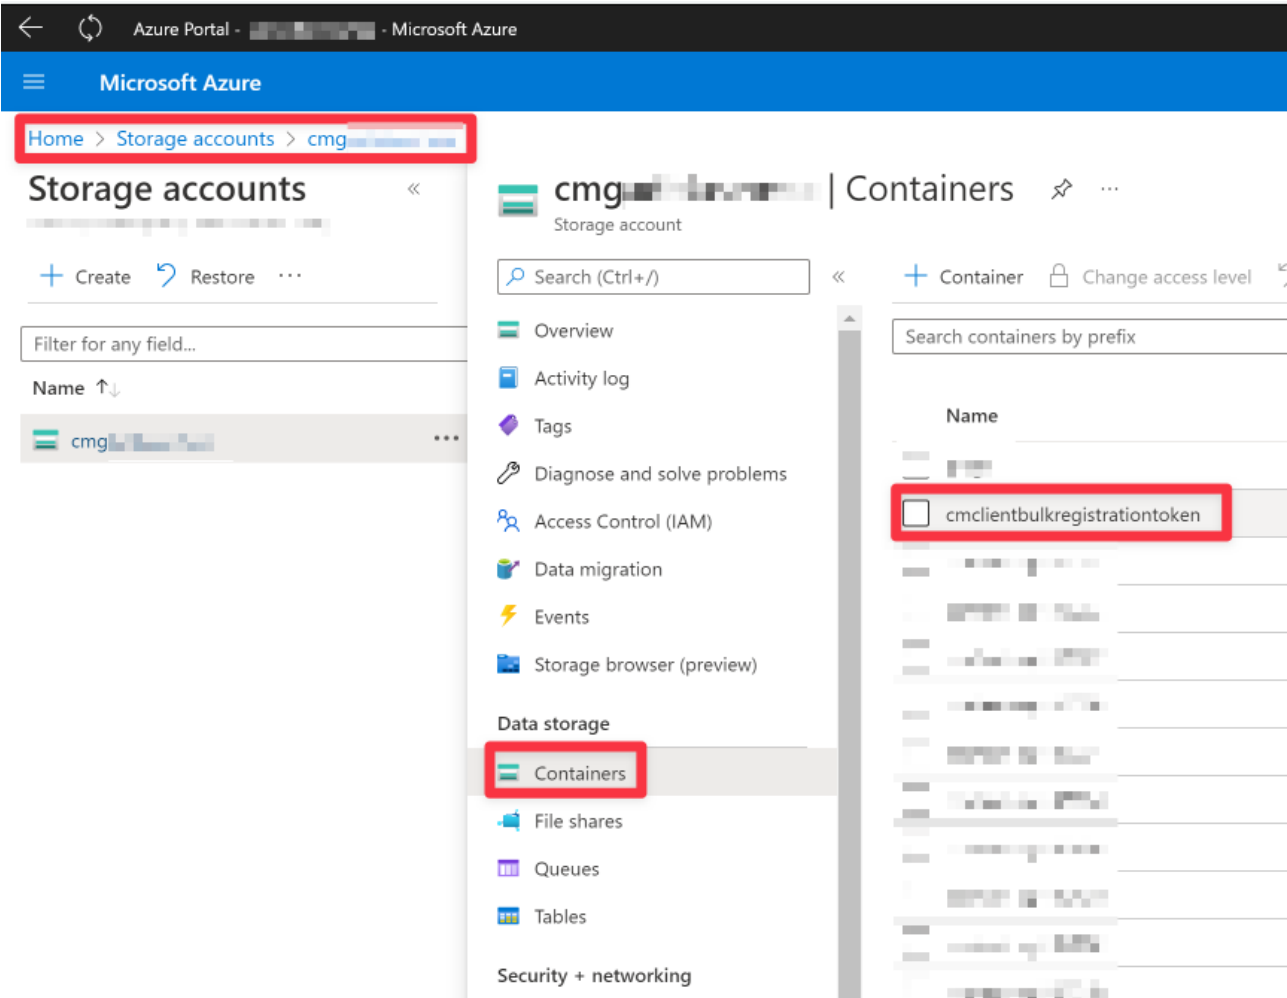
Azure Portal - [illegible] - Microsoft Azure

Microsoft Azure

Home > Storage accounts > cmg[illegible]

Storage accounts «

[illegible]

+ Create  Restore ···

Filter for any field...

Name ↑↓

cmg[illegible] ···

cmg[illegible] | Containers

Storage account

Search (Ctrl+/) «

Overview

Activity log

Tags

Diagnose and solve problems

Access Control (IAM)

Data migration

Events

Storage browser (preview)

Data storage

Containers

File shares

Queues

Tables

Security + networking

+ Container  Change access level

Search containers by prefix

Name

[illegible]

cmclientbulkregistrationtoken

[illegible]